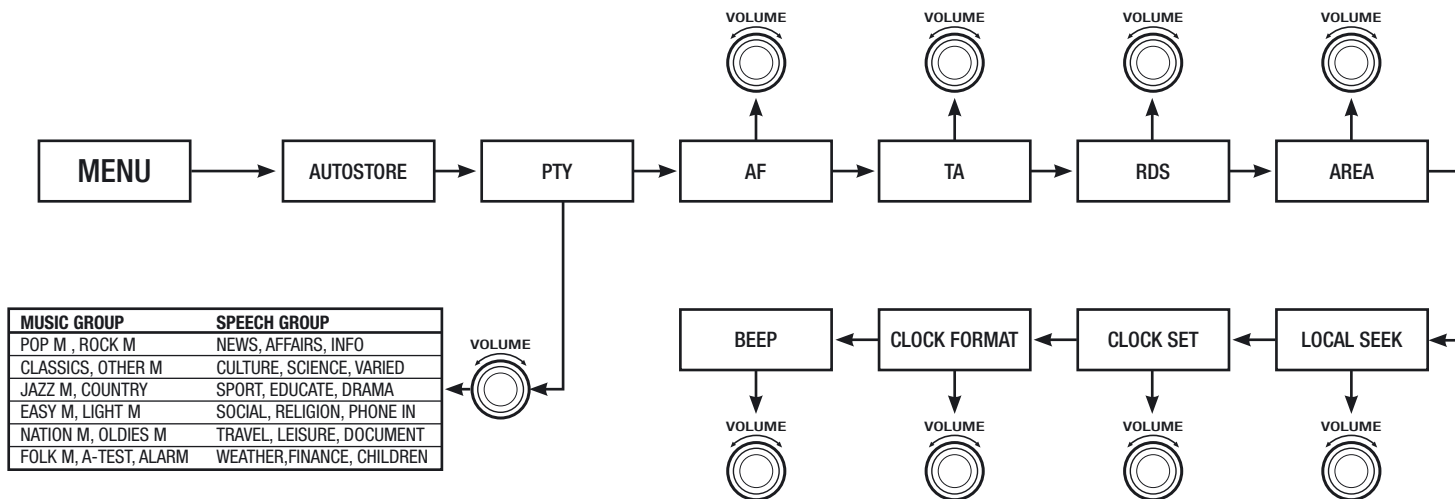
VOLUME
VOLUME
VOLUME
VOLUME

MENU
AUTOSTORE
PTY
AF
TA
RDS
AREA

| MUSIC GROUP | SPEECH GROUP |
|---|---|
| POP M , ROCK M | NEWS, AFFAIRS, INFO |
| CLASSICS, OTHER M | CULTURE, SCIENCE, VARIED |
| JAZZ M, COUNTRY | SPORT, EDUCATE, DRAMA |
| EASY M, LIGHT M | SOCIAL, RELIGION, PHONE IN |
| NATION M, OLDIES M | TRAVEL, LEISURE, DOCUMENT |
| FOLK M, A-TEST, ALARM | WEATHER,FINANCE, CHILDREN |

VOLUME

BEEP
CLOCK FORMAT
CLOCK SET
LOCAL SEEK

VOLUME
VOLUME
VOLUME
VOLUME